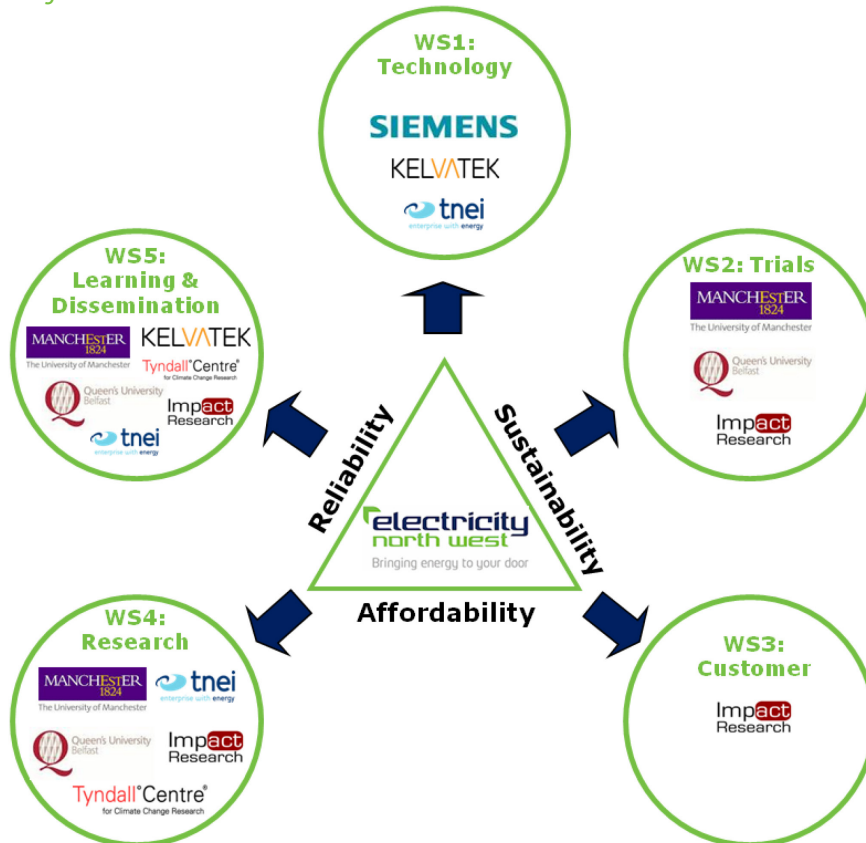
WS1: Technology

SIEMENS

KELVATEK

tnei
enterprise with energy

WS5: Learning & Dissemination

MANCHESTER 1824
The University of Manchester

KELVATEK

Tyndall°Centre
for Climate Change Research

Queen's University Belfast

Impact Research

tnei
enterprise with energy

WS2: Trials

MANCHESTER 1824
The University of Manchester

Queen's University Belfast

Impact Research

Reliability

Sustainability

electricity north west
Bringing energy to your door

Affordability

WS4: Research

MANCHESTER 1824
The University of Manchester

tnei
enterprise with energy

Queen's University Belfast

Impact Research

Tyndall°Centre
for Climate Change Research

WS3: Customer

Impact Research